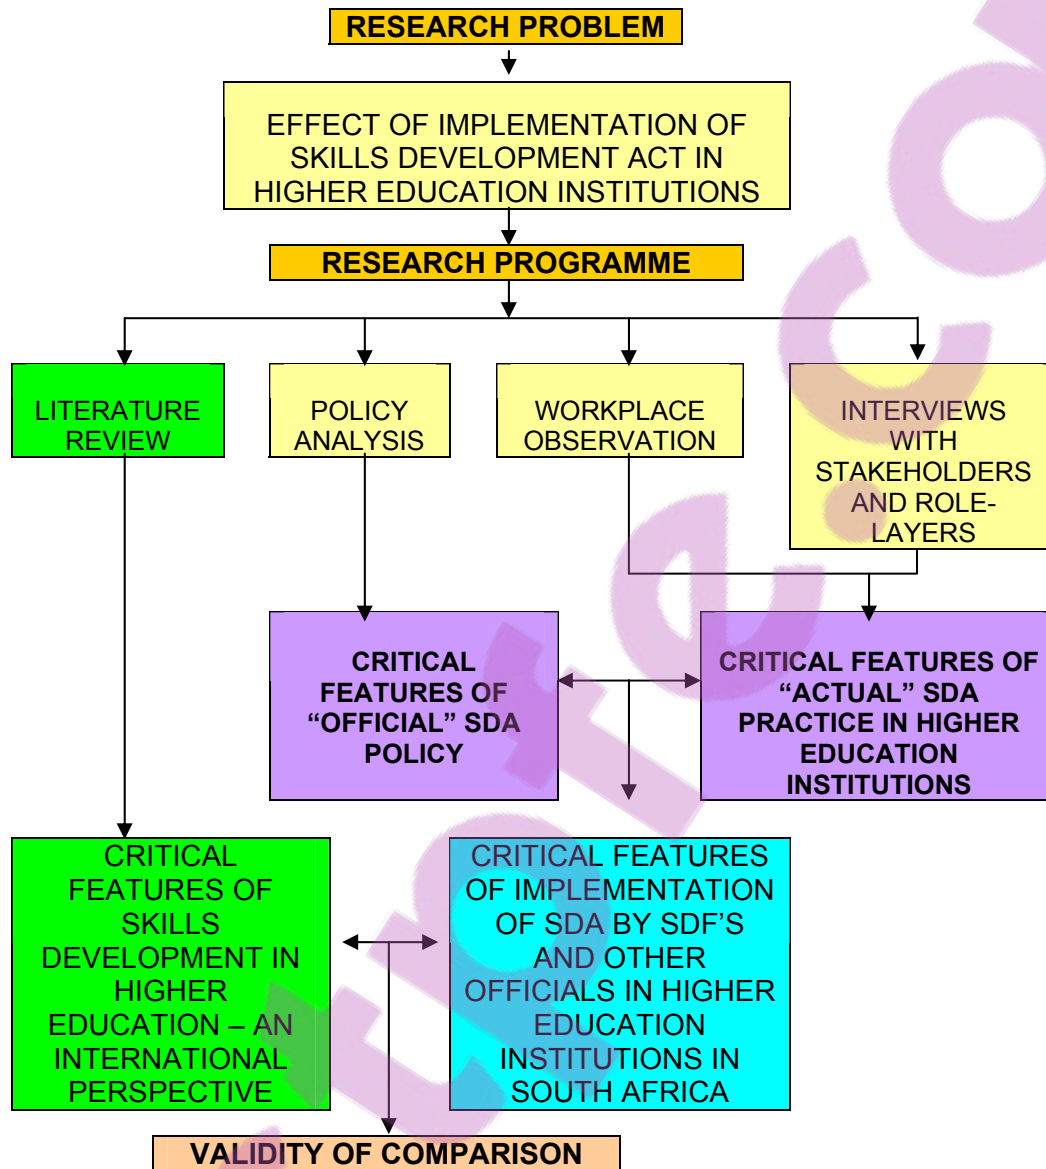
RESEARCH PROBLEM

EFFECT OF IMPLEMENTATION OF SKILLS DEVELOPMENT ACT IN HIGHER EDUCATION INSTITUTIONS

RESEARCH PROGRAMME

LITERATURE REVIEW

POLICY ANALYSIS

WORKPLACE OBSERVATION

INTERVIEWS WITH STAKEHOLDERS AND ROLE-LAYERS

CRITICAL FEATURES OF "OFFICIAL" SDA POLICY

CRITICAL FEATURES OF "ACTUAL" SDA PRACTICE IN HIGHER EDUCATION INSTITUTIONS

CRITICAL FEATURES OF SKILLS DEVELOPMENT IN HIGHER EDUCATION – AN INTERNATIONAL PERSPECTIVE

CRITICAL FEATURES OF IMPLEMENTATION OF SDA BY SDF'S AND OTHER OFFICIALS IN HIGHER EDUCATION INSTITUTIONS IN SOUTH AFRICA

VALIDITY OF COMPARISON